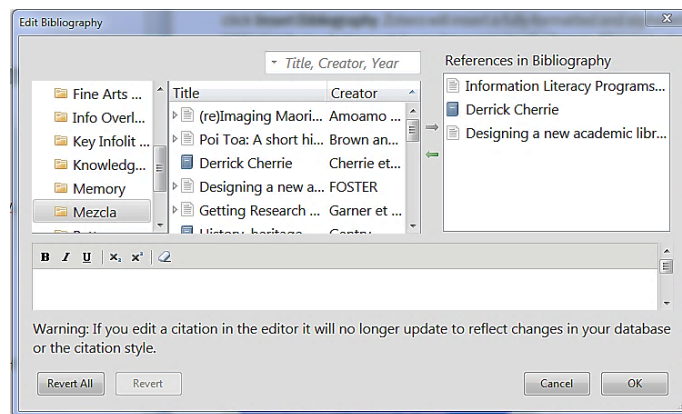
Edit Bibliography

Title, Creator, Year

References in Bibliography

Fine Arts ...
Info Overl...
Key Infolit ...
Knowledg...
Memory
Mezcla

| Title | Creator |
|---|---|
| (re)Imaging Maori... | Amoamo ... |
| Poi Toa: A short hi... | Brown an... |
| Derrick Cherrie | Cherrie et... |
| Designing a new a... | FOSTER |
| Getting Research ... | Garner et ... |

Information Literacy Programs...
Derrick Cherrie
Designing a new academic libr...

B I U $x_2$ $x^2$

Warning: If you edit a citation in the editor it will no longer update to reflect changes in your database or the citation style.

Revert All
Revert
Cancel
OK